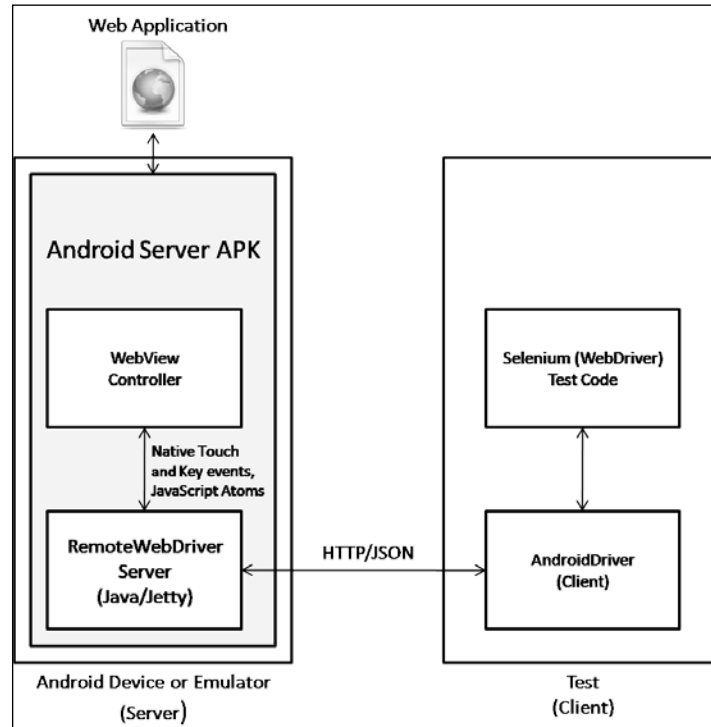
Web Application

Android Server APK

WebView Controller

Native Touch and Key events, JavaScript Atoms

RemoteWebDriver Server (Java/Jetty)

HTTP/JSON

Selenium (WebDriver) Test Code

AndroidDriver (Client)

Android Device or Emulator (Server)

Test (Client)